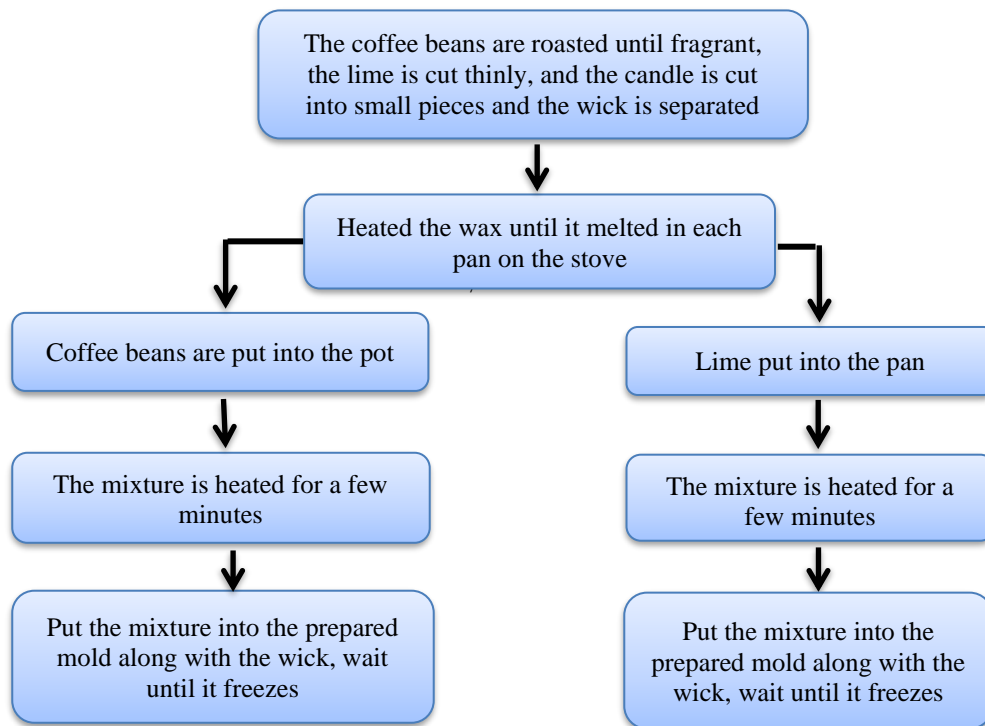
The coffee beans are roasted until fragrant, the lime is cut thinly, and the candle is cut into small pieces and the wick is separated

Heated the wax until it melted in each pan on the stove

Coffee beans are put into the pot

The mixture is heated for a few minutes

Put the mixture into the prepared mold along with the wick, wait until it freezes

Lime put into the pan

The mixture is heated for a few minutes

Put the mixture into the prepared mold along with the wick, wait until it freezes